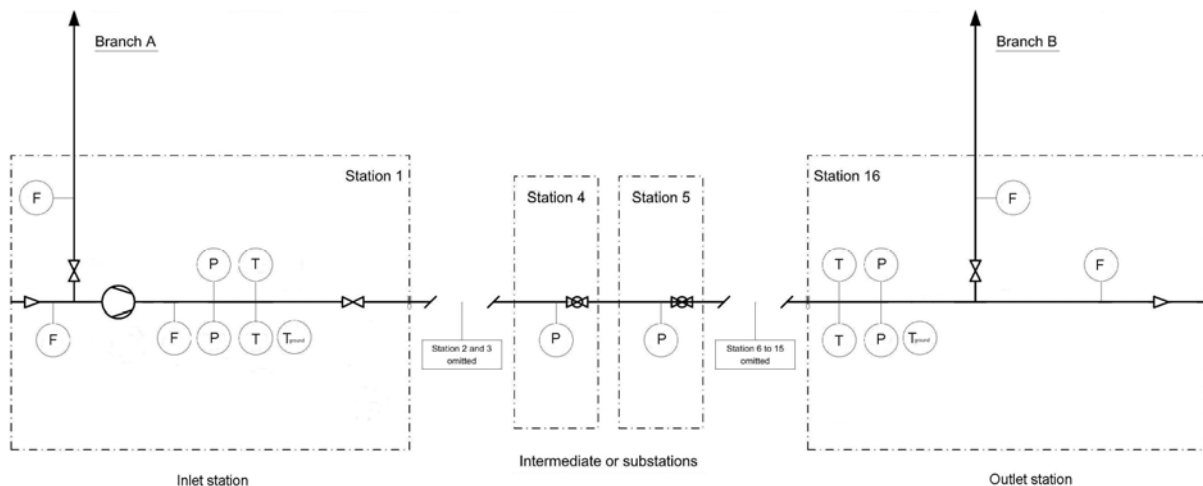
Branch A

Branch B

Station 1

F

P

T

F

F

P

T

$T_{ground}$

Station 2 and 3 omitted

Station 4

P

Station 5

P

Station 6 to 15 omitted

Station 16

F

T

P

F

T

P

$T_{ground}$

Inlet station

Intermediate or substations

Outlet station